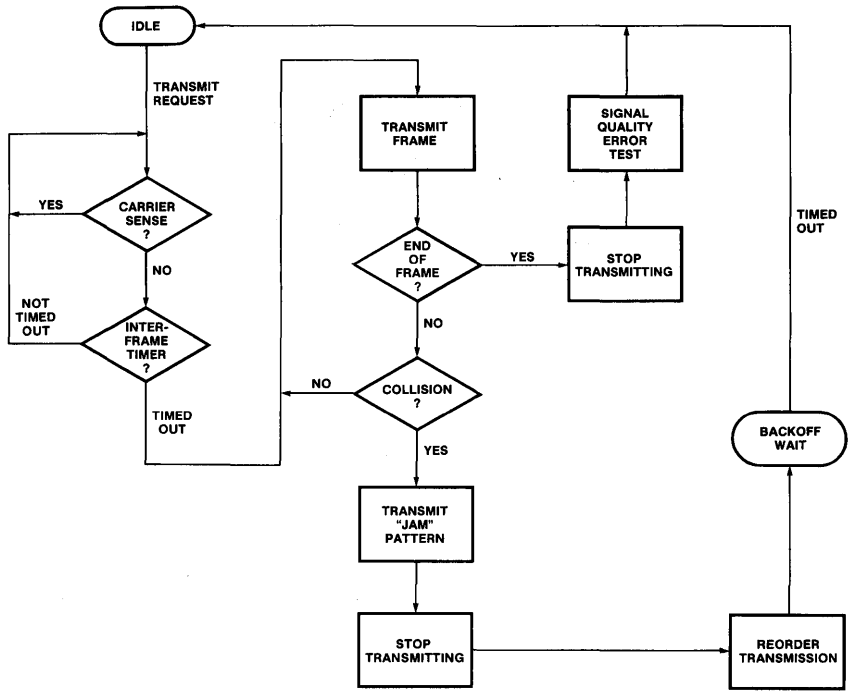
IDLE

TRANSMIT REQUEST

YES

CARRIER SENSE ?

NO

NOT TIMED OUT

INTER-FRAME TIMER ?

TIMED OUT

TRANSMIT FRAME

END OF FRAME ?

YES

NO

NO

COLLISION ?

YES

TRANSMIT "JAM" PATTERN

STOP TRANSMITTING

SIGNAL QUALITY ERROR TEST

STOP TRANSMITTING

TIMED OUT

BACKOFF WAIT

REORDER TRANSMISSION